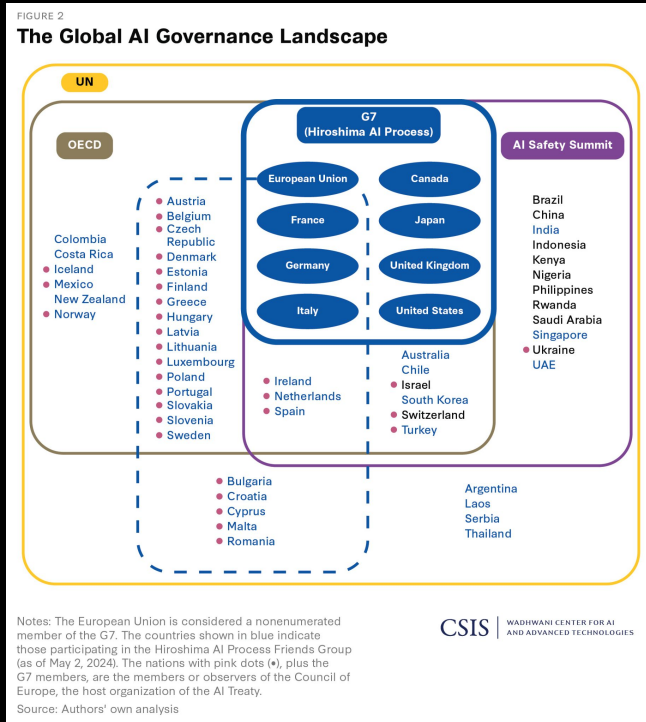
FIGURE 2

The Global AI Governance Landscape

UN

OECD

G7
(Hiroshima AI Process)

AI Safety Summit

European Union

Canada

France

Japan

Germany

United Kingdom

Italy

United States

Colombia
Costa Rica
Iceland
Mexico
New Zealand
Norway

Austria
Belgium
Czech Republic
Denmark
Estonia
Finland
Greece
Hungary
Latvia
Lithuania
Luxembourg
Poland
Portugal
Slovakia
Slovenia
Sweden

Ireland
Netherlands
Spain

Australia
Chile
Israel
South Korea
Switzerland
Turkey

Brazil
China
India
Indonesia
Kenya
Nigeria
Philippines
Rwanda
Saudi Arabia
Singapore
Ukraine
UAE

Bulgaria
Croatia
Cyprus
Malta
Romania

Argentina
Laos
Serbia
Thailand

Notes: The European Union is considered a nonenumerated member of the G7. The countries shown in blue indicate those participating in the Hiroshima AI Process Friends Group (as of May 2, 2024). The nations with pink dots (•), plus the G7 members, are the members or observers of the Council of Europe, the host organization of the AI Treaty.
Source: Authors' own analysis

CSIS | WADHWANI CENTER FOR AI AND ADVANCED TECHNOLOGIES